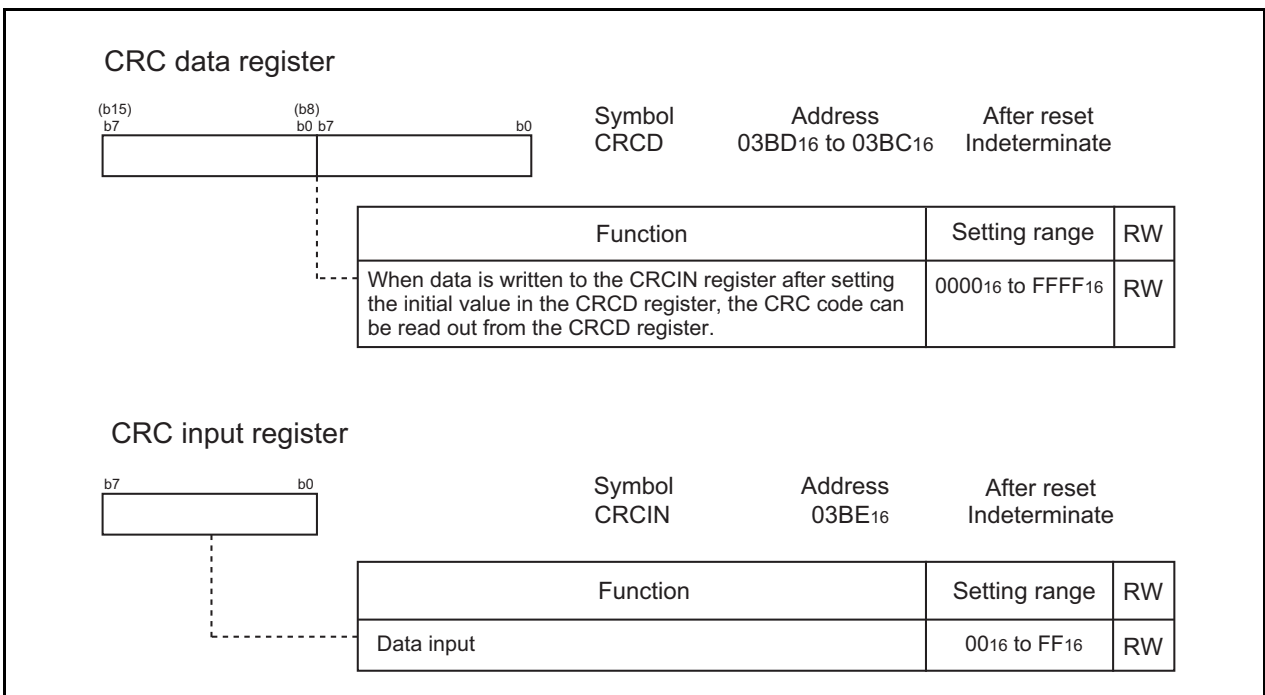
CRC data register

(b15)
b7

(b8)
b0 b7

b0

Symbol
CRCD

Address
$03BD_{16}$ to $03BC_{16}$

After reset
Indeterminate

| Function | Setting range | RW |
|---|---|---|
| When data is written to the CRCIN register after setting the initial value in the CRCD register, the CRC code can be read out from the CRCD register. | $0000_{16}$ to $FFFF_{16}$ | RW |

CRC input register

b7

b0

Symbol
CRCIN

Address
$03BE_{16}$

After reset
Indeterminate

| Function | Setting range | RW |
|---|---|---|
| Data input | $00_{16}$ to $FF_{16}$ | RW |